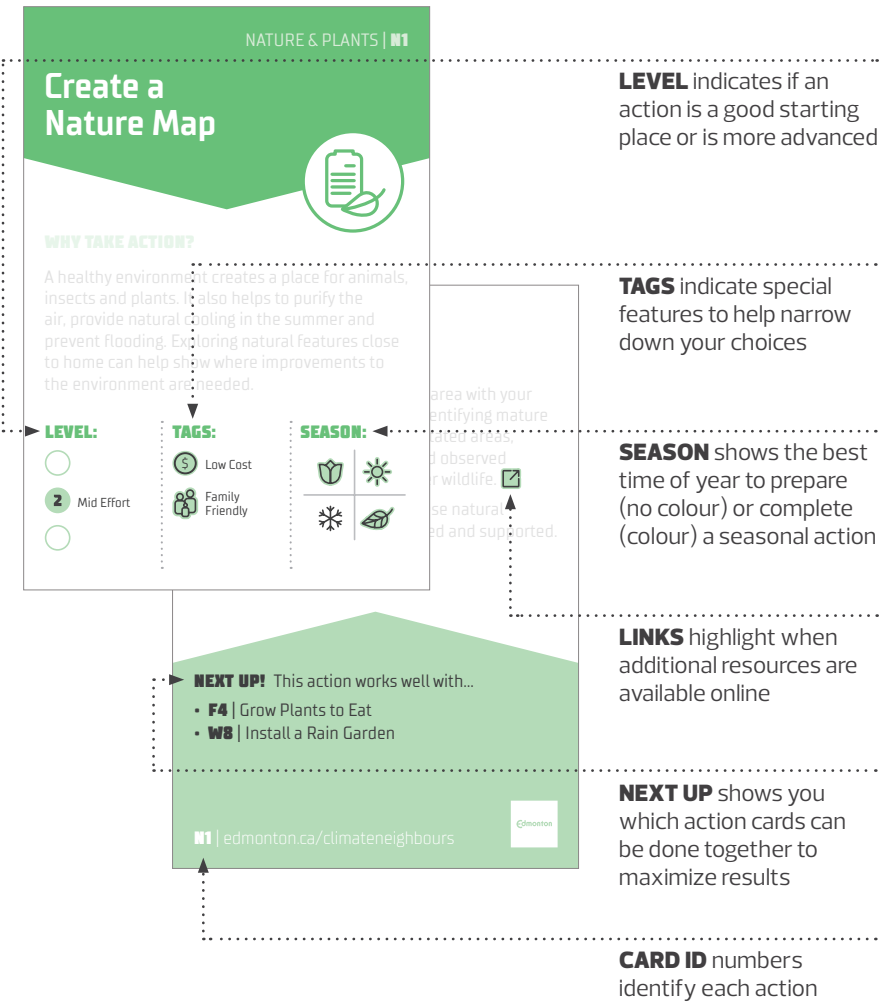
NATURE & PLANTS | N1

Create a Nature Map

WHY TAKE ACTION?

A healthy environment creates a place for animals, insects and plants. It also helps to purify the air, provide natural cooling in the summer and prevent flooding. Exploring natural features close to home can help show where improvements to the environment are needed.

area with your
entifying mature
tated areas,
d observed
r wildlife.

se natural
ed and supported.

LEVEL:

2 Mid Effort

TAGS:

Low Cost

Family Friendly

SEASON:

NEXT UP! This action works well with...

• F4 | Grow Plants to Eat
• W8 | Install a Rain Garden

N1 | edmonton.ca/climateneighbours

Edmonton

LEVEL indicates if an action is a good starting place or is more advanced

TAGS indicate special features to help narrow down your choices

SEASON shows the best time of year to prepare (no colour) or complete (colour) a seasonal action

LINKS highlight when additional resources are available online

NEXT UP shows you which action cards can be done together to maximize results

CARD ID numbers identify each action